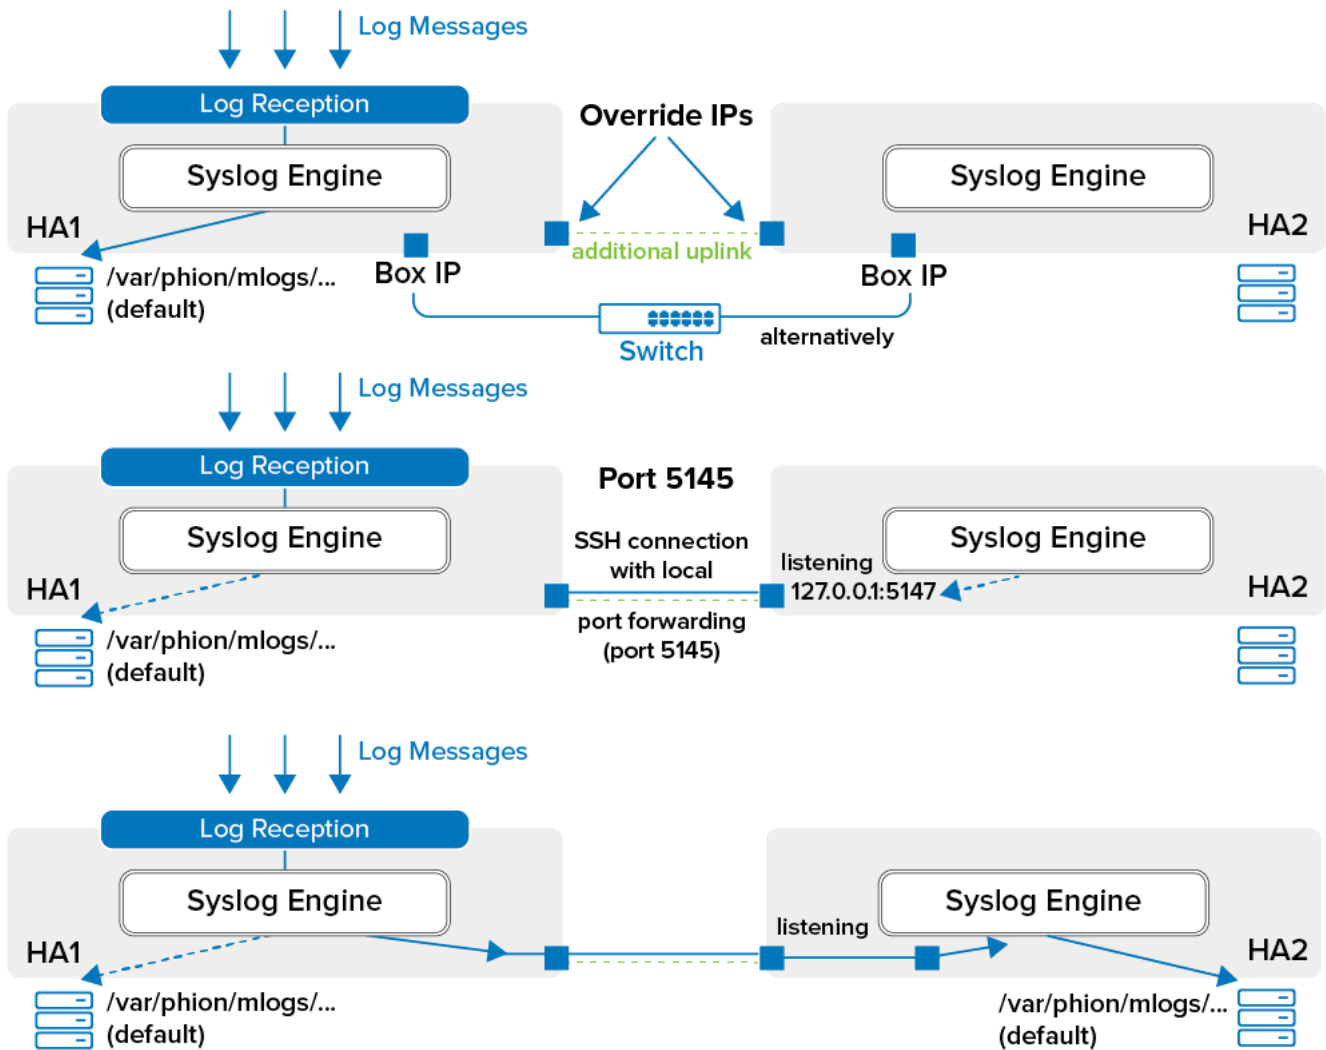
Log Messages

Log Reception

Syslog Engine

HA1

/var/phion/mlogs/...
(default)

Override IPs

additional uplink

Box IP

Box IP

Switch

alternatively

Syslog Engine

HA2

Log Messages

Log Reception

Syslog Engine

HA1

/var/phion/mlogs/...
(default)

Port 5145

SSH connection with local

port forwarding (port 5145)

listening
127.0.0.1:5147

Syslog Engine

HA2

Log Messages

Log Reception

Syslog Engine

HA1

/var/phion/mlogs/...
(default)

listening

Syslog Engine

HA2

/var/phion/mlogs/...
(default)